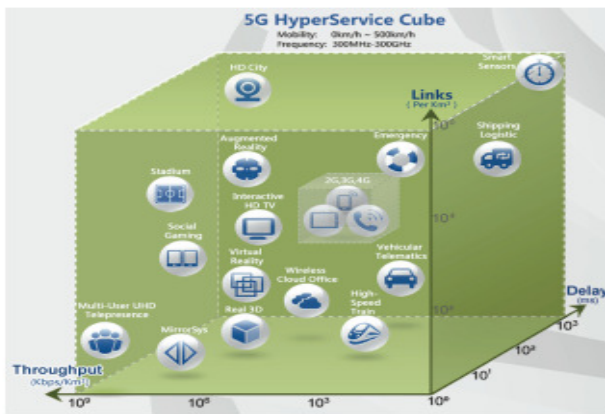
5G HyperService Cube
Mobility: 0km/h ~ 500km/h
Frequency: 300MHz-300GHz

HD City
Smart Sensors
Links
(Per Km²)
$10^6$
Augmented Reality
Emergency
Shipping Logistic
Stadium
Interactive HD TV
2G,3G,4G
$10^4$
Social Gaming
Virtual Reality
Wireless Cloud Office
Vehicular Telematics
$10^2$
Multi-User UHD Telepresence
Real 3D
High-Speed Train
MirrorSys
Delay
(ms)
$10^3$
$10^2$
$10^1$
Throughput
(Kbps/km²)
$10^9$
$10^6$
$10^3$
$10^0$